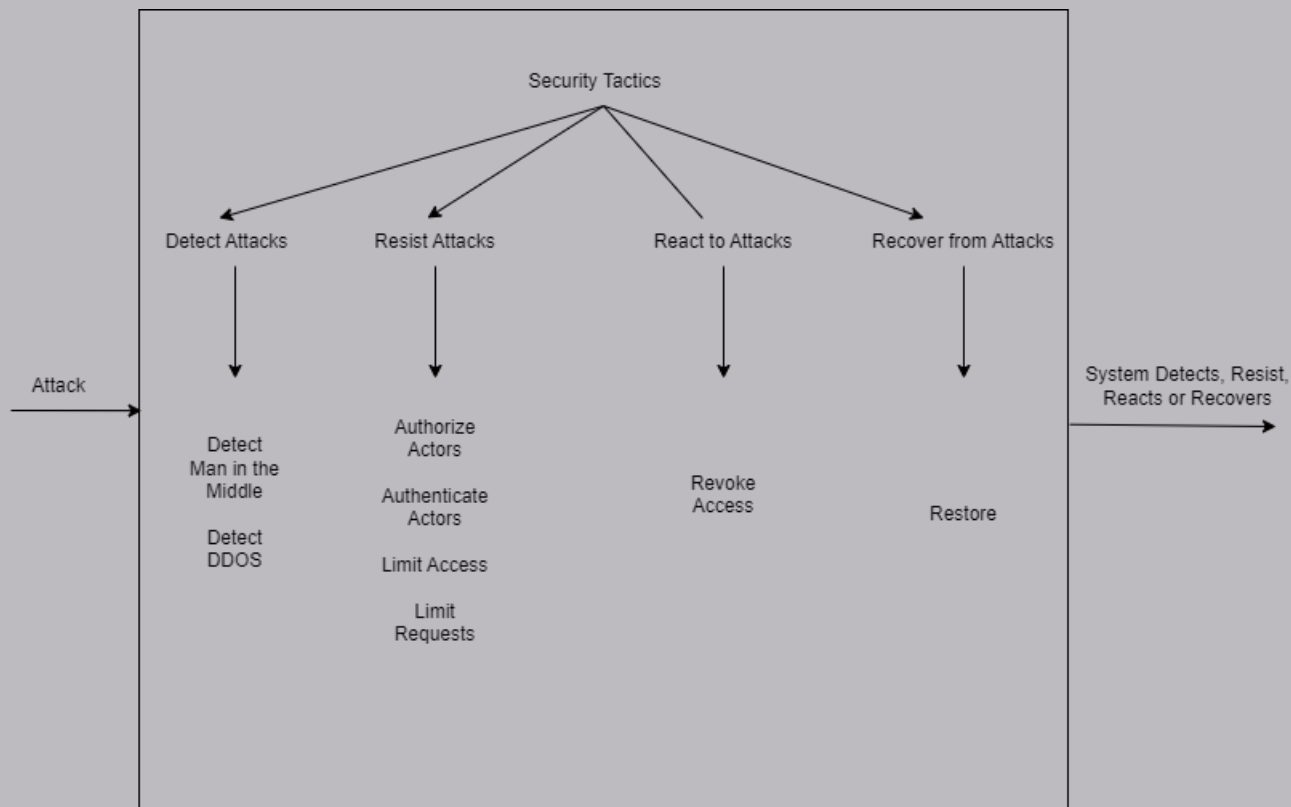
Security Tactics

Detect Attacks

Resist Attacks

React to Attacks

Recover from Attacks

Attack

System Detects, Resist, Reacts or Recovers

Detect Man in the Middle

Detect DDOS

Authorize Actors

Authenticate Actors

Limit Access

Limit Requests

Revoke Access

Restore